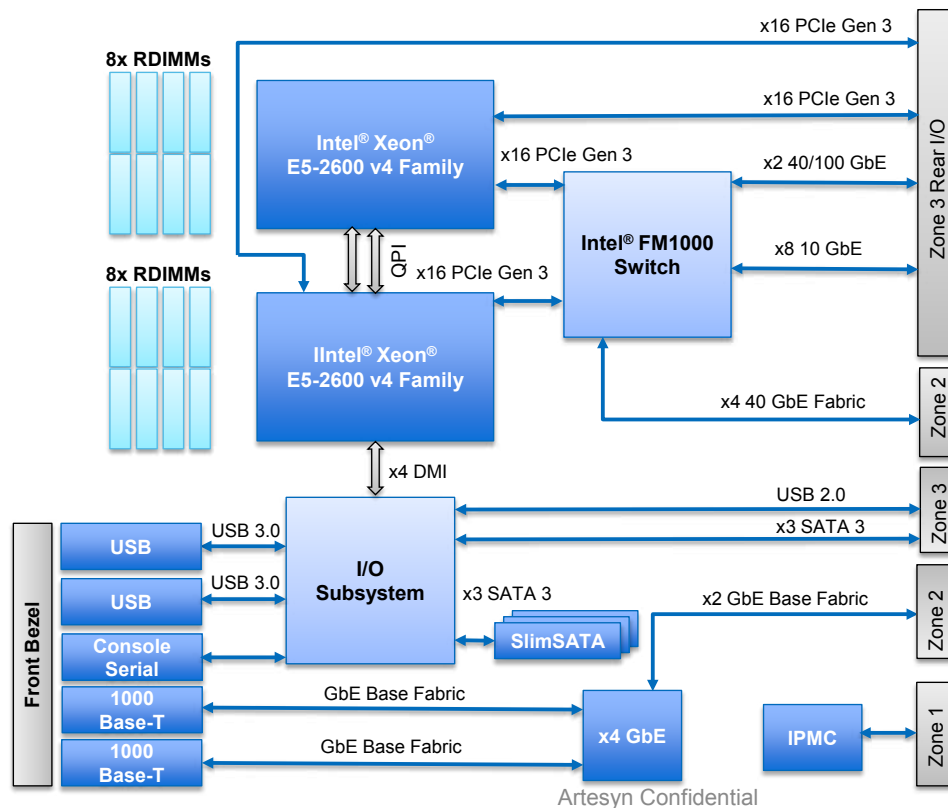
8x RDIMMs

8x RDIMMs

Intel® Xeon® E5-2600 v4 Family

QPI

IIntel® Xeon® E5-2600 v4 Family

x16 PCIe Gen 3

x16 PCIe Gen 3

x16 PCIe Gen 3

x16 PCIe Gen 3

x2 40/100 GbE

Intel® FM1000 Switch

x8 10 GbE

x4 40 GbE Fabric

Zone 3 Rear I/O

Zone 2

x4 DMI

USB 2.0

x3 SATA 3

Zone 3

Front Bezel

USB

USB 3.0

USB

USB 3.0

I/O Subsystem

x3 SATA 3

x2 GbE Base Fabric

Zone 2

Console Serial

SlimSATA

1000 Base-T

GbE Base Fabric

x4 GbE

IPMC

Zone 1

1000 Base-T

GbE Base Fabric

Artesyn Confidential